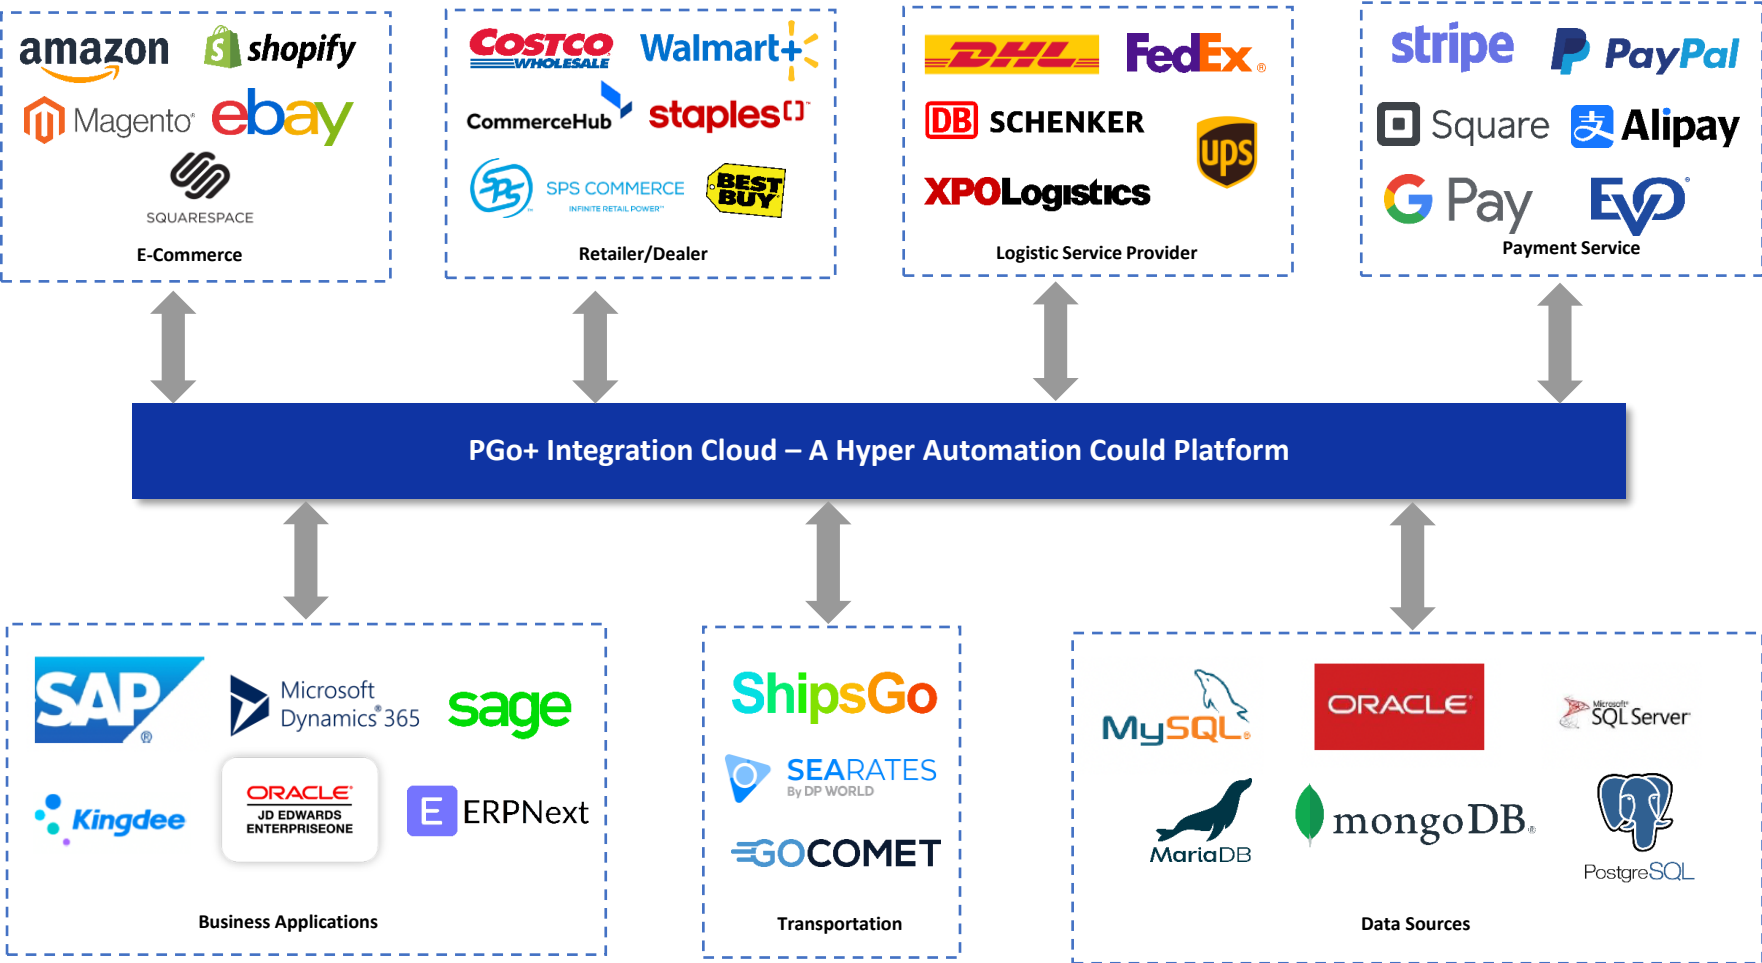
amazon
shopify
Magento
ebay
SQUARESPACE
E-Commerce

COSTCO WHOLESALE
Walmart
CommerceHub
staples
SPS COMMERCE
INFINITE RETAIL POWER
BEST BUY
Retailer/Dealer

DHL
FedEx
DB SCHENKER
ups
XPOLogistics
Logistic Service Provider

stripe
PayPal
Square
Alipay
G Pay
EVO
Payment Service

PGo+ Integration Cloud – A Hyper Automation Could Platform

SAP
Microsoft Dynamics 365
sage
Kingdee
ORACLE JD EDWARDS ENTERPRISEONE
E ERPNext
Business Applications

ShipsGo
SEARATES By DP WORLD
GOCOMET
Transportation

MySQL
ORACLE
Microsoft SQL Server
MariaDB
mongoDB
PostgreSQL
Data Sources